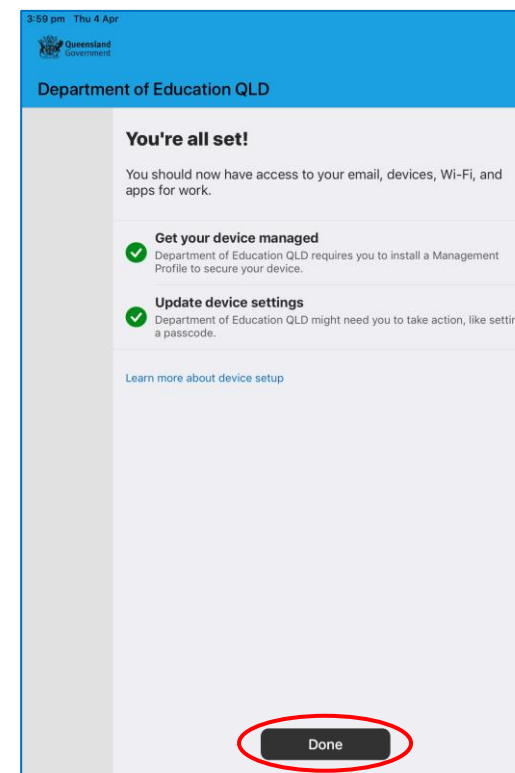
3:59 pm Thu 4 Apr

Queensland Government

Department of Education QLD

You're all set!

You should now have access to your email, devices, Wi-Fi, and apps for work.

Get your device managed
Department of Education QLD requires you to install a Management Profile to secure your device.

Update device settings
Department of Education QLD might need you to take action, like settin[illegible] a passcode.

Learn more about device setup

Done